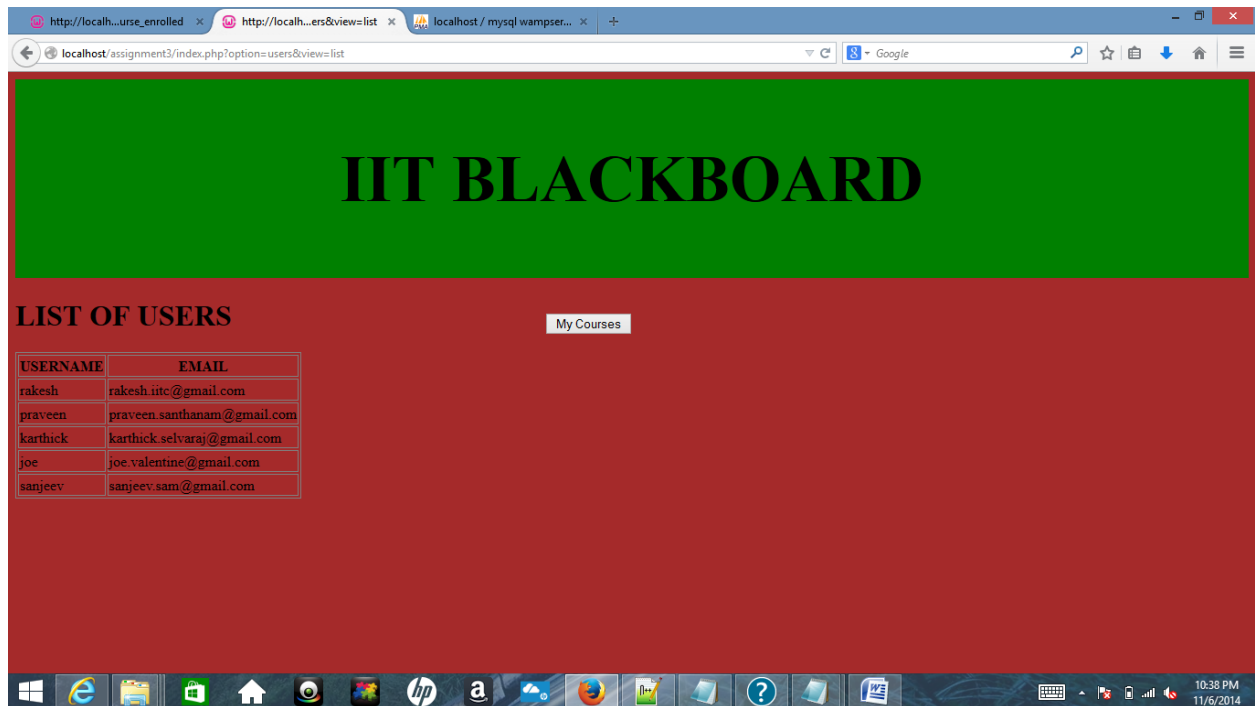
http://localh...urse_enrolled × http://localh...ers&view=list × localhost / mysql wampser... × +

localhost/assignment3/index.php?option=users&view=list

Google

IIT BLACKBOARD

LIST OF USERS

My Courses

| USERNAME | EMAIL |
|---|---|
| rakesh | rakesh.iitc@gmail.com |
| praveen | praveen.santhanam@gmail.com |
| karthick | karthick.selvaraj@gmail.com |
| joe | joe.valentine@gmail.com |
| sanjeev | sanjeev.sam@gmail.com |

10:38 PM
11/6/2014